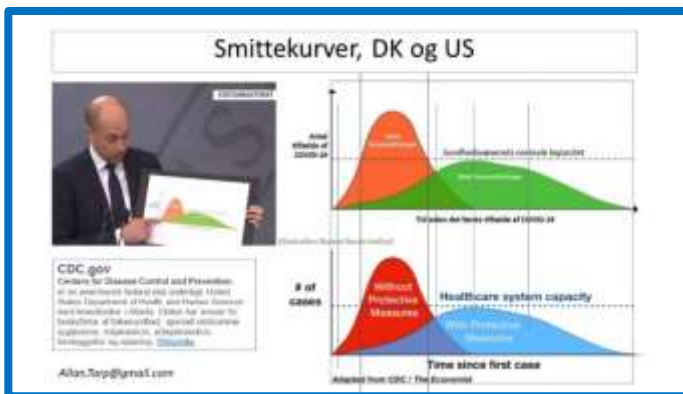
Smittekurver, DK og US

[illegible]

Antal tilfælde af COVID-19

Sundhedsvæsenets normale kapacitet

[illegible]

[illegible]

Tid siden det første tilfælde af COVID-19

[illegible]

CDC.gov
Centers for Disease Control and Prevention
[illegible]

# of cases

Without Protective Measures

Healthcare system capacity

With Protective Measures

Time since first case

Adapted from CDC / The Economist

Allan.Torp@gmail.com